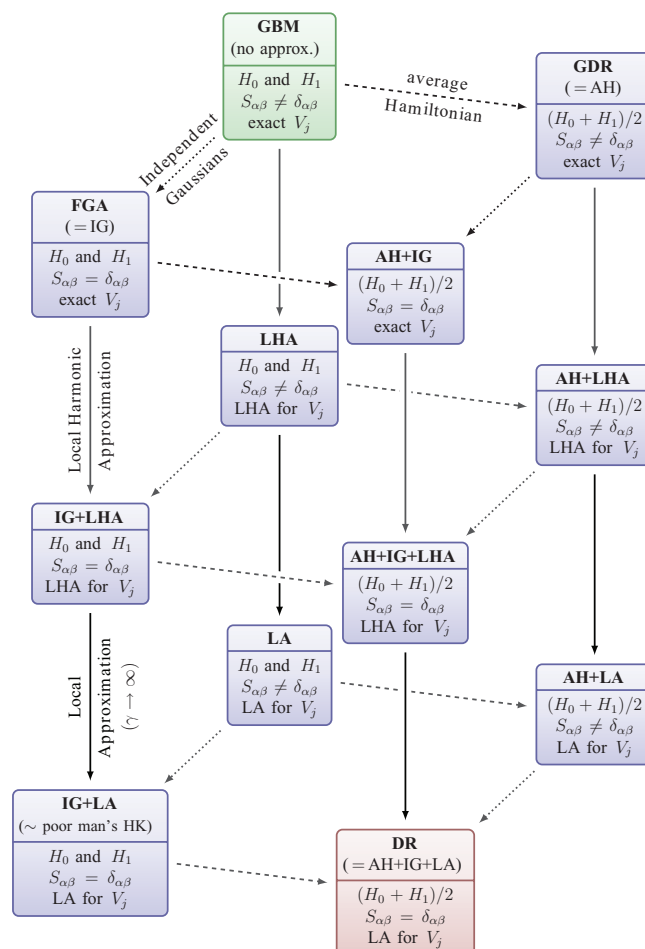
GBM
(no approx.)

$H_0$ and $H_1$
$S_{\alpha\beta} \neq \delta_{\alpha\beta}$
exact $V_j$

average
Hamiltonian

GDR
(= AH)

$(H_0 + H_1)/2$
$S_{\alpha\beta} \neq \delta_{\alpha\beta}$
exact $V_j$

Independent
Gaussians

FGA
(= IG)

$H_0$ and $H_1$
$S_{\alpha\beta} = \delta_{\alpha\beta}$
exact $V_j$

AH+IG

$(H_0 + H_1)/2$
$S_{\alpha\beta} = \delta_{\alpha\beta}$
exact $V_j$

LHA

$H_0$ and $H_1$
$S_{\alpha\beta} \neq \delta_{\alpha\beta}$
LHA for $V_j$

AH+LHA

$(H_0 + H_1)/2$
$S_{\alpha\beta} \neq \delta_{\alpha\beta}$
LHA for $V_j$

Local Harmonic
Approximation

IG+LHA

$H_0$ and $H_1$
$S_{\alpha\beta} = \delta_{\alpha\beta}$
LHA for $V_j$

AH+IG+LHA

$(H_0 + H_1)/2$
$S_{\alpha\beta} = \delta_{\alpha\beta}$
LHA for $V_j$

LA

$H_0$ and $H_1$
$S_{\alpha\beta} \neq \delta_{\alpha\beta}$
LA for $V_j$

AH+LA

$(H_0 + H_1)/2$
$S_{\alpha\beta} \neq \delta_{\alpha\beta}$
LA for $V_j$

Local
Approximation
$(\gamma \to \infty)$

IG+LA
(~ poor man's HK)

$H_0$ and $H_1$
$S_{\alpha\beta} = \delta_{\alpha\beta}$
LA for $V_j$

DR
(= AH+IG+LA)

$(H_0 + H_1)/2$
$S_{\alpha\beta} = \delta_{\alpha\beta}$
LA for $V_j$